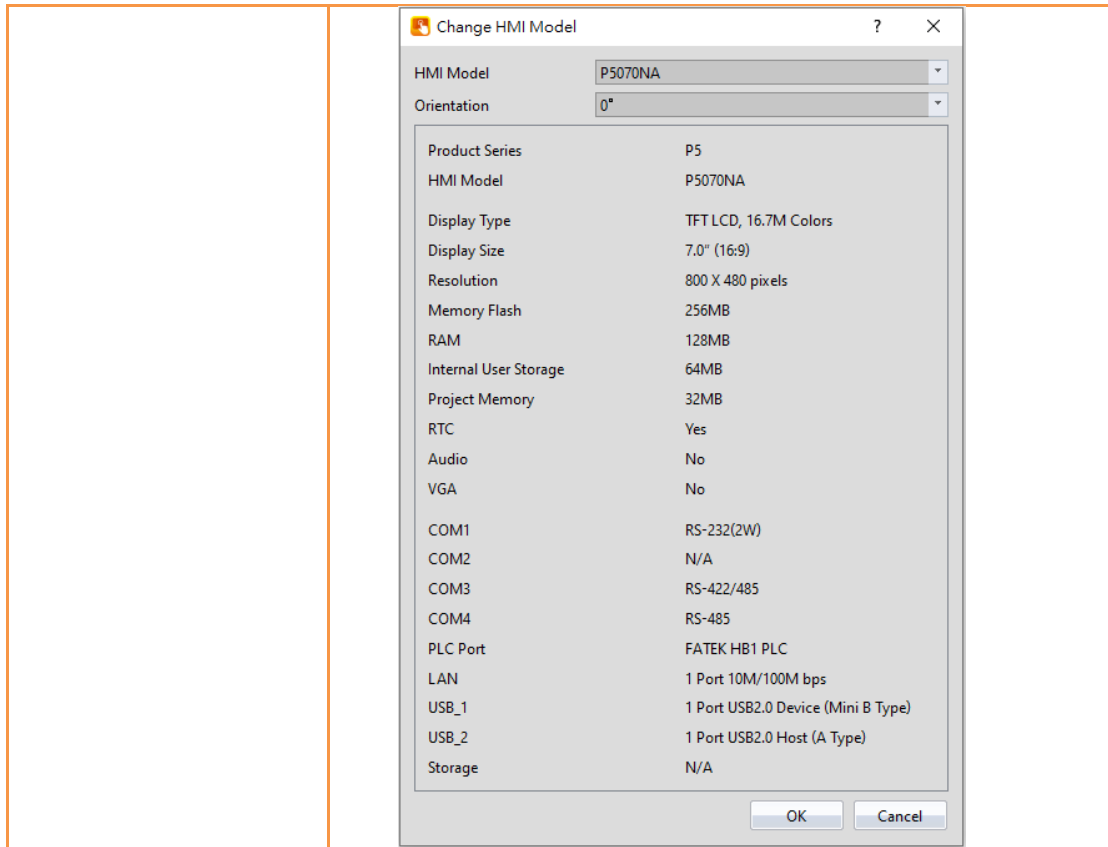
Change HMI Model ? ×

HMI Model P5070NA
Orientation 0°

| | |
|---|---|
| Product Series | P5 |
| HMI Model | P5070NA |
| Display Type | TFT LCD, 16.7M Colors |
| Display Size | 7.0" (16:9) |
| Resolution | 800 X 480 pixels |
| Memory Flash | 256MB |
| RAM | 128MB |
| Internal User Storage | 64MB |
| Project Memory | 32MB |
| RTC | Yes |
| Audio | No |
| VGA | No |
| COM1 | RS-232(2W) |
| COM2 | N/A |
| COM3 | RS-422/485 |
| COM4 | RS-485 |
| PLC Port | FATEK HB1 PLC |
| LAN | 1 Port 10M/100M bps |
| USB_1 | 1 Port USB2.0 Device (Mini B Type) |
| USB_2 | 1 Port USB2.0 Host (A Type) |
| Storage | N/A |

OK Cancel